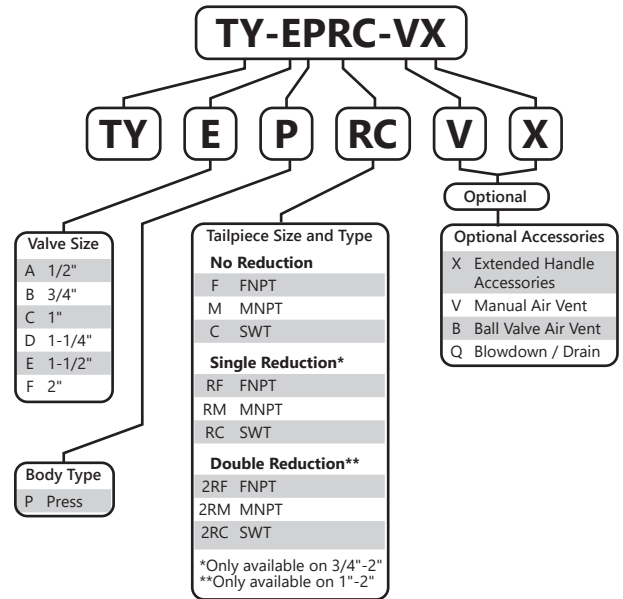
TY-EPRC-VX

TY E P RC V X

Optional

Valve Size

| | |
|---|---|
| A | 1/2" |
| B | 3/4" |
| C | 1" |
| D | 1-1/4" |
| E | 1-1/2" |
| F | 2" |

Body Type

| | |
|---|---|
| P | Press |

Tailpiece Size and Type

No Reduction

| | |
|---|---|
| F | FNPT |
| M | MNPT |
| C | SWT |

Single Reduction*

| | |
|---|---|
| RF | FNPT |
| RM | MNPT |
| RC | SWT |

Double Reduction**

| | |
|---|---|
| 2RF | FNPT |
| 2RM | MNPT |
| 2RC | SWT |

*Only available on 3/4"-2"
**Only available on 1"-2"

Optional Accessories

| | |
|---|---|
| X | Extended Handle Accessories |
| V | Manual Air Vent |
| B | Ball Valve Air Vent |
| Q | Blowdown / Drain |